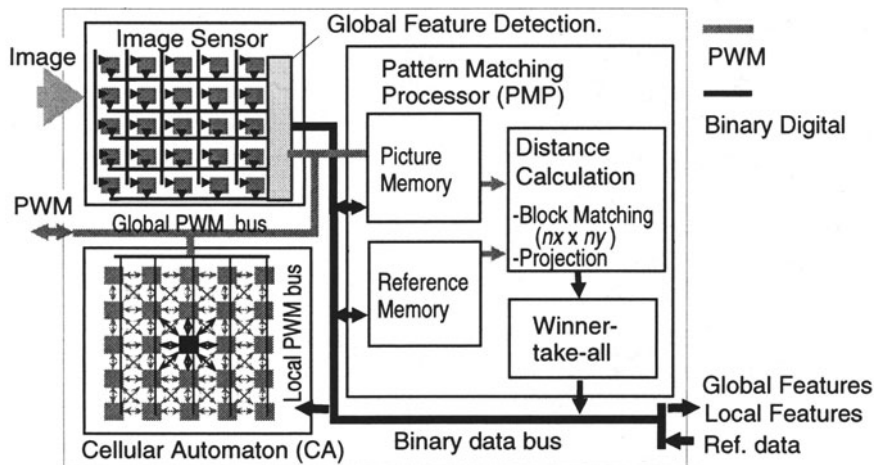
Image Sensor

Global Feature Detection.

PWM

Binary Digital

Image

Pattern Matching Processor (PMP)

Picture Memory

Distance Calculation

-Block Matching ($nx$ x $ny$)

-Projection

PWM

Global PWM bus

Reference Memory

Winner-take-all

Local PWM bus

Global Features

Local Features

Ref. data

Cellular Automaton (CA)

Binary data bus